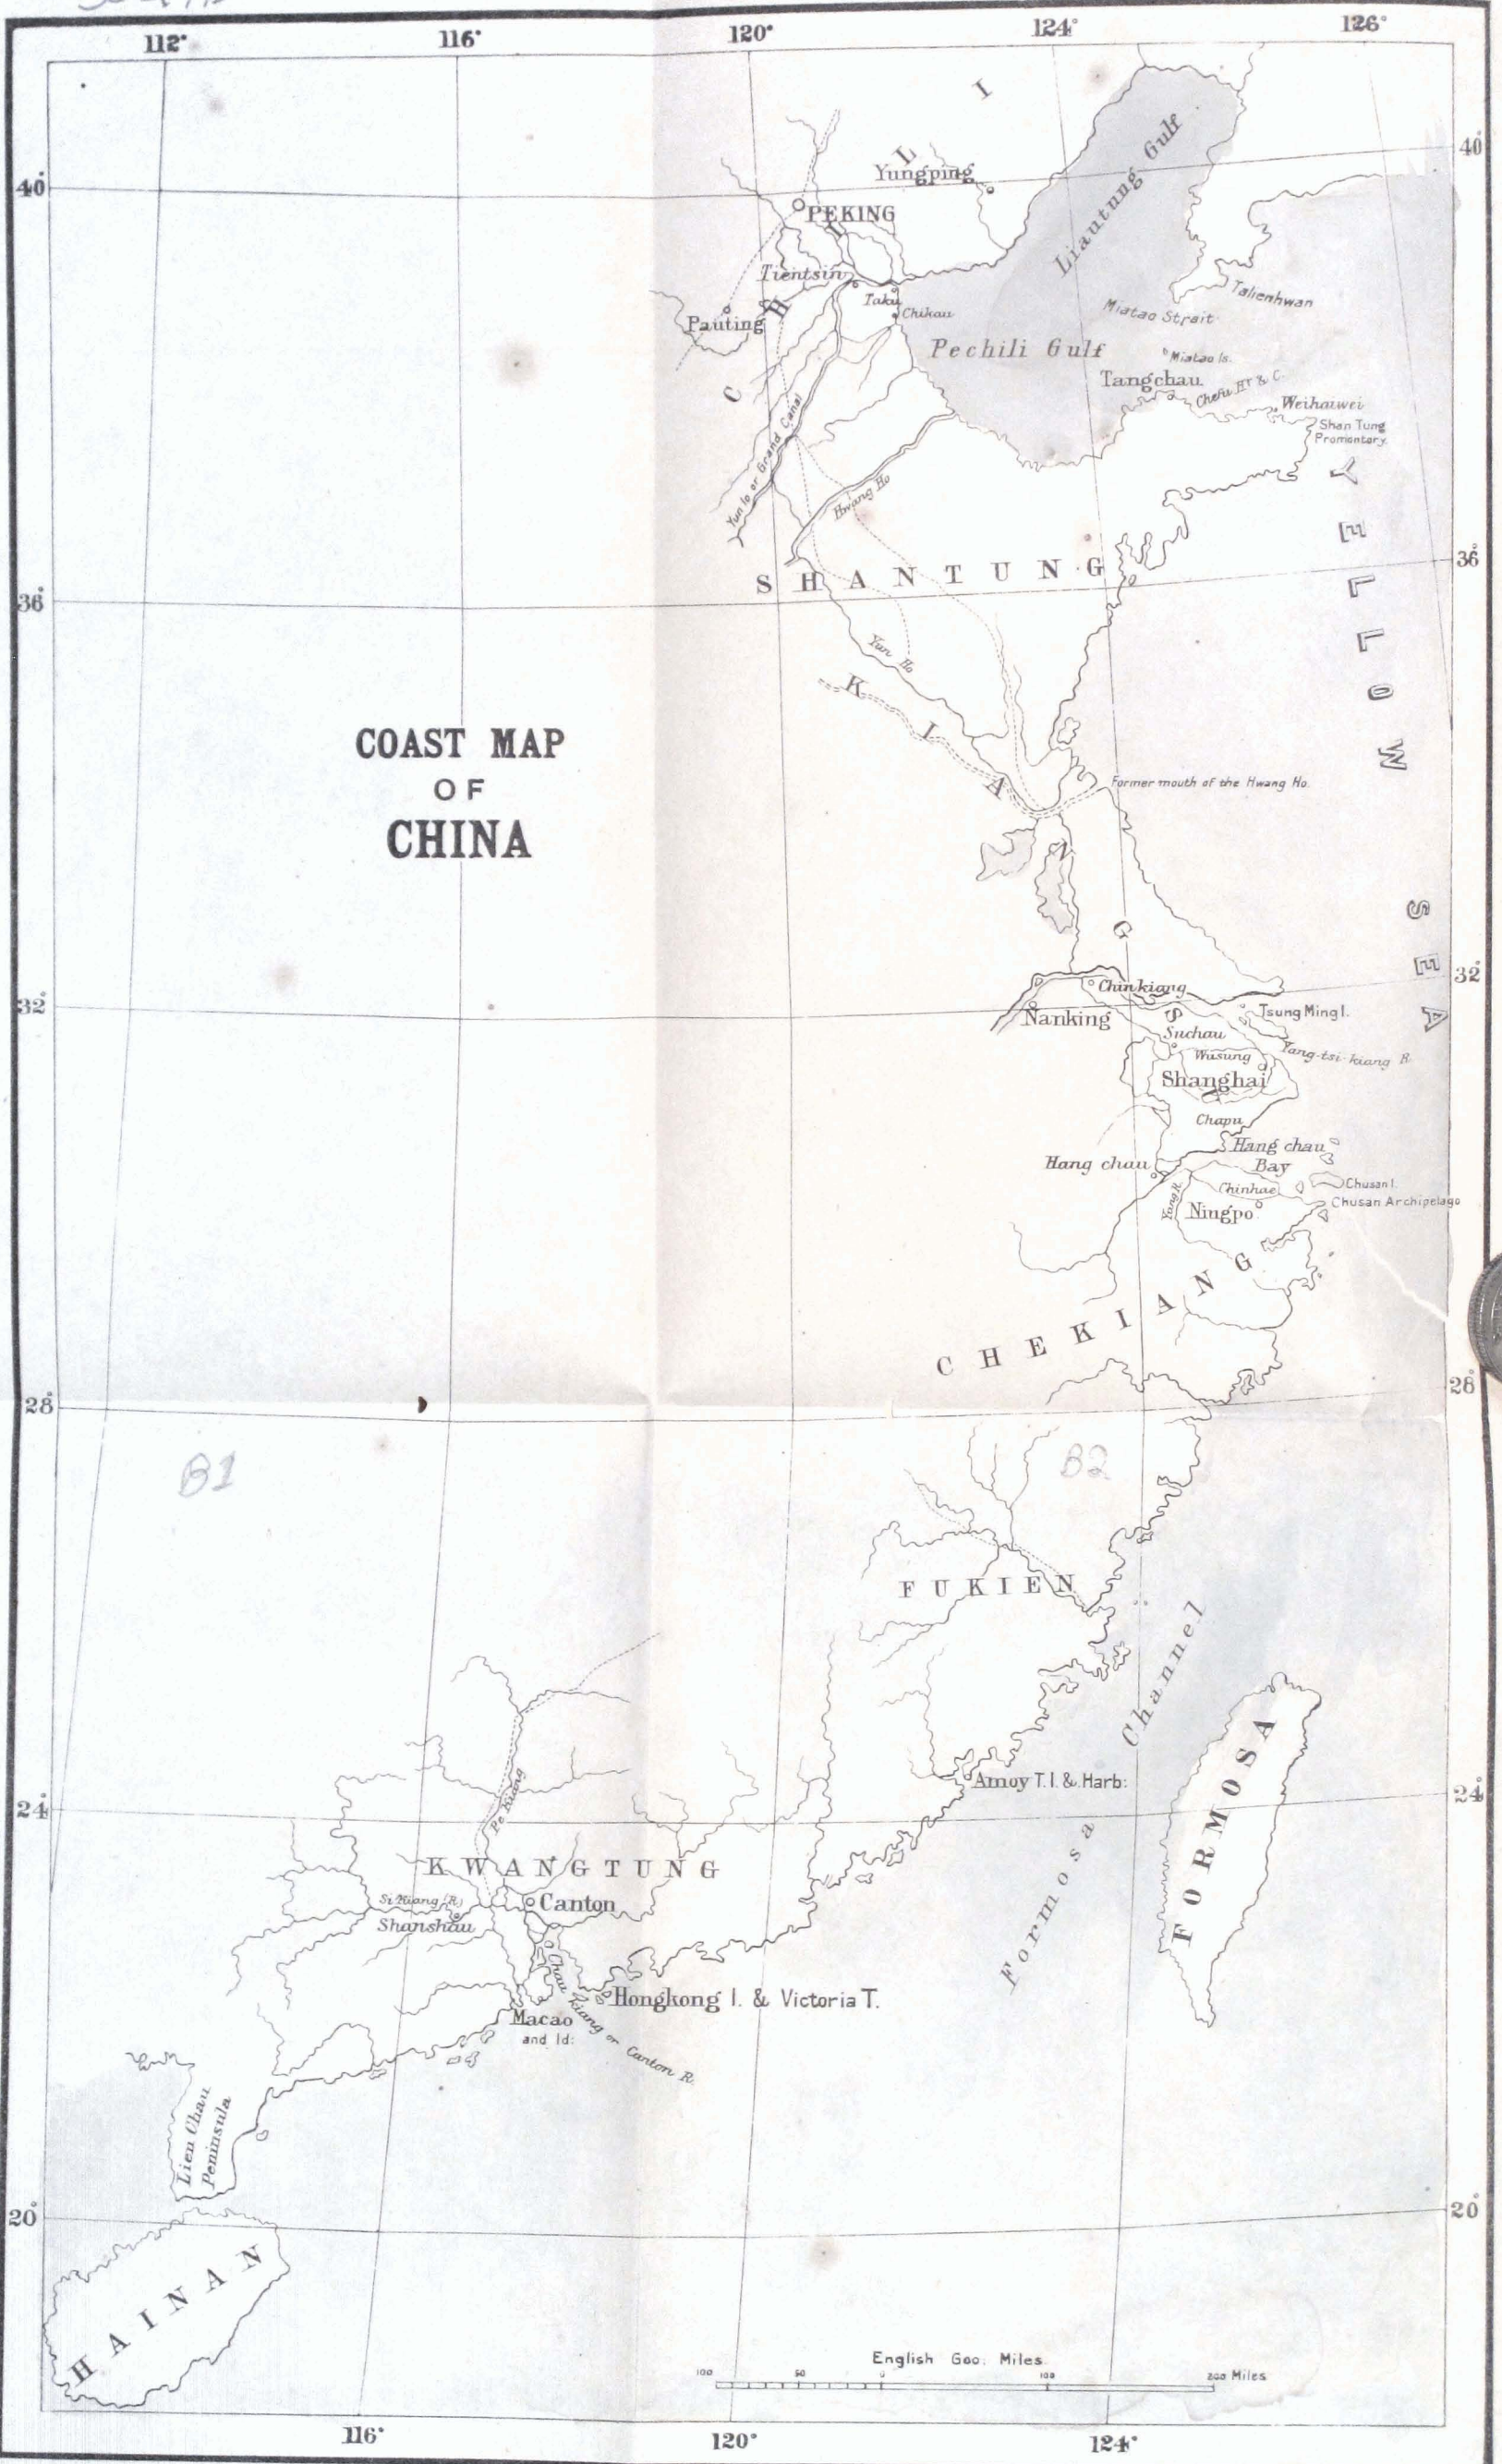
112° 116° 120° 124° 126°

40° 36° 32° 28° 24° 20°

COAST MAP
OF
CHINA

C H I L I

Yungping
PEKING
Tientsin
Taku
Chikau
Pauting
Liautung Gulf
Talienhwan
Miatao Strait
Pechili Gulf
Miatao Is.
Tangchau
Chefu Ht & C.
Weihaiwei
Shan Tung Promontary
Yun ho or Grand Canal
Hwang Ho
S H A N T U N G
Yun Ho
K I A N G S U
Former mouth of the Hwang Ho.
Y E L L O W S E A
Chinkiang
Nanking
Tsung Ming I.
Suchau
Yang-tsi-kiang R.
Wusung
Shanghai
Chapu
Hang chau Bay
Hang chau
Chinhae
Chusan I.
Chusan Archipelago
Yong R.
Ningpo
C H E K I A N G

B1
B2

F U K I E N
Formosa Channel
Amoy T. I. & Harb:
F O R M O S A
Pe Kiang
K W A N G T U N G
Si Kiang (R)
Shanshau
Canton
Chu Kiang or Canton R.
Hongkong I. & Victoria T.
Macao and Id:
Lien Chau Peninsula
H A I N A N

English Geo: Miles
100 50 0 100 200 Miles

116° 120° 124°